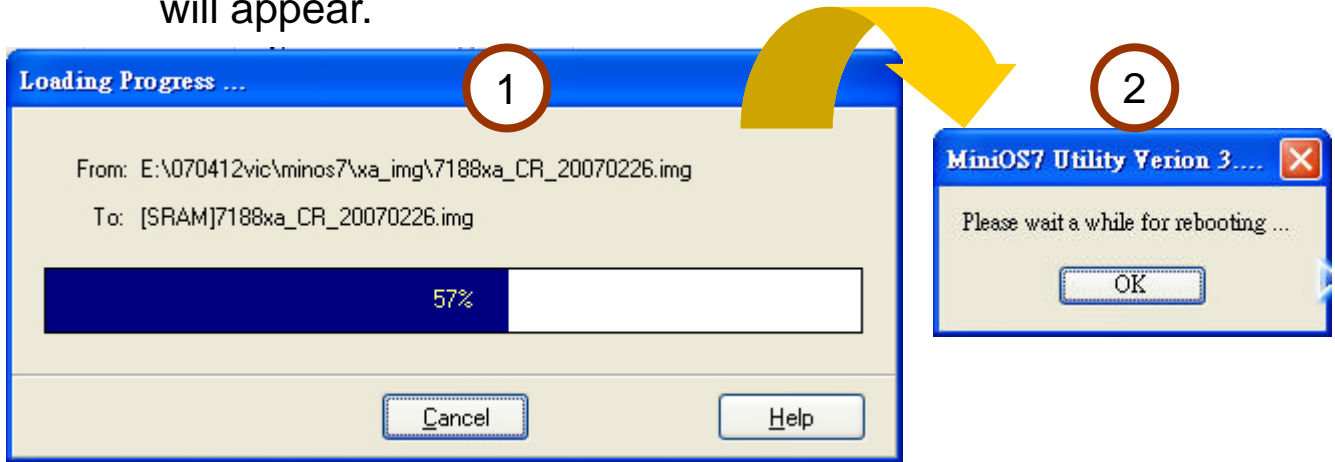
will appear.

Loading Progress ...

1

From: E:\070412vic\minos7\xa_img\7188xa_CR_20070226.img

To: [SRAM]7188xa_CR_20070226.img

57%

Cancel

Help

2

MiniOS7 Utility Verion 3....

Please wait a while for rebooting ...

OK